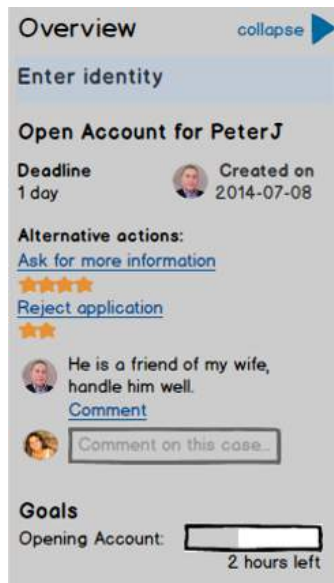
Overview

collapse

Enter identity

Open Account for PeterJ

Deadline
1 day

Created on
2014-07-08

Alternative actions:
Ask for more information

Reject application

He is a friend of my wife, handle him well.
Comment

Comment on this case...

Goals
Opening Account:
2 hours left